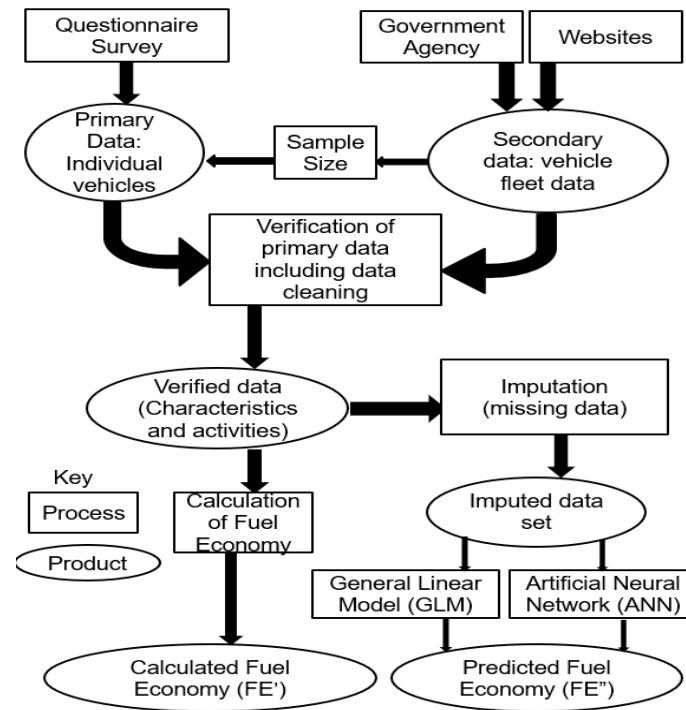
Questionnaire Survey

Government Agency

Websites

Primary Data: Individual vehicles

Sample Size

Secondary data: vehicle fleet data

Verification of primary data including data cleaning

Verified data (Characteristics and activities)

Imputation (missing data)

Key

Process

Product

Calculation of Fuel Economy

Imputed data set

General Linear Model (GLM)

Artificial Neural Network (ANN)

Calculated Fuel Economy (FE')

Predicted Fuel Economy (FE")